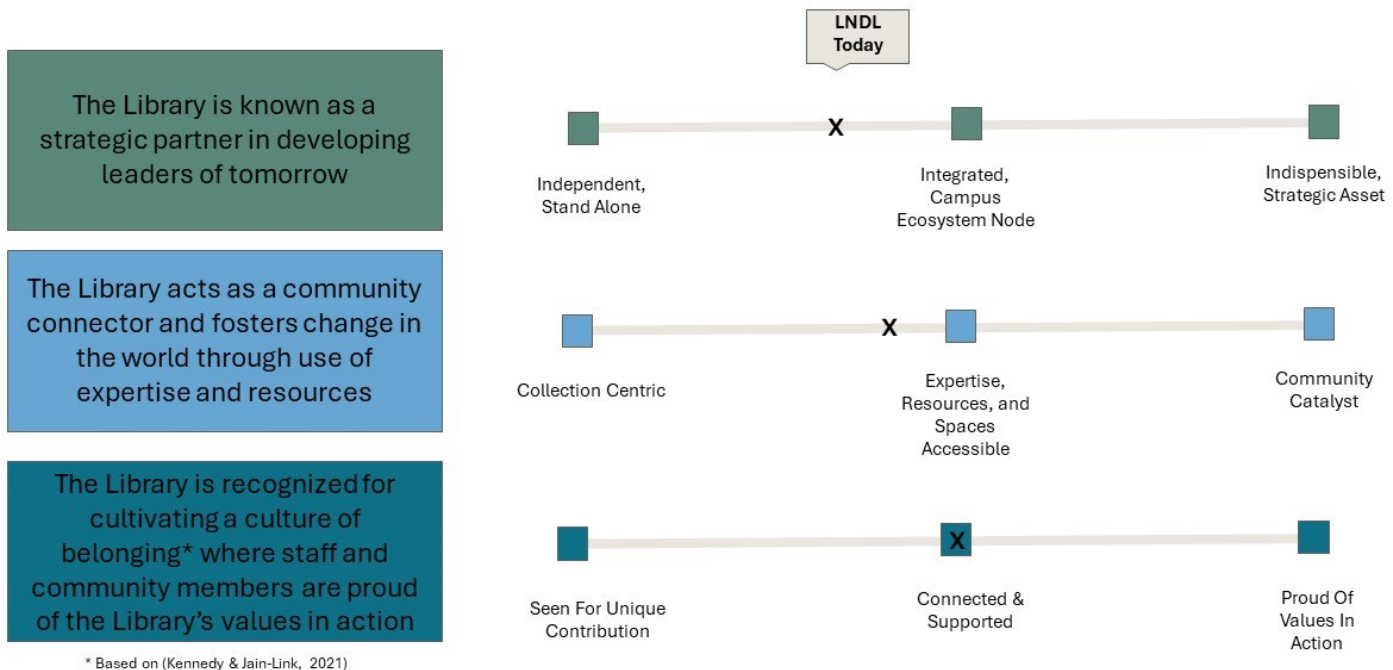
LNDL Today

The Library is known as a strategic partner in developing leaders of tomorrow

X

Independent, Stand Alone

Integrated, Campus Ecosystem Node

Indispensible, Strategic Asset

The Library acts as a community connector and fosters change in the world through use of expertise and resources

X

Collection Centric

Expertise, Resources, and Spaces Accessible

Community Catalyst

The Library is recognized for cultivating a culture of belonging* where staff and community members are proud of the Library's values in action

X

Seen For Unique Contribution

Connected & Supported

Proud Of Values In Action

* Based on (Kennedy & Jain-Link, 2021)